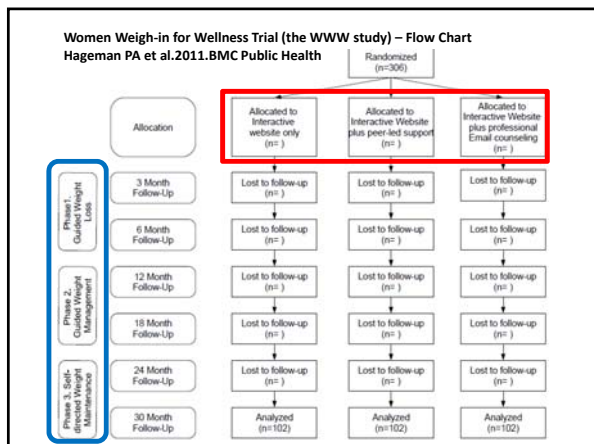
Women Weigh-in for Wellness Trial (the WWW study) – Flow Chart
Hageman PA et al.2011.BMC Public Health

Randomized
(n=306)

Allocation

Allocated to Interactive website only
(n= )

Allocated to Interactive Website plus peer-led support
(n= )

Allocated to Interactive Website plus professional Email counseling
(n= )

Phase1. Guided Weight Loss

3 Month Follow-Up

Lost to follow-up
(n= )

Lost to follow-up
(n= )

Lost to follow-up
(n= )

6 Month Follow-Up

Lost to follow-up
(n= )

Lost to follow-up
(n= )

Lost to follow-up
(n= )

Phase 2. Guided Weight Management

12 Month Follow-Up

Lost to follow-up
(n= )

Lost to follow-up
(n= )

Lost to follow-up
(n= )

18 Month Follow-Up

Lost to follow-up
(n= )

Lost to follow-up
(n= )

Lost to follow-up
(n= )

Phase 3. Self-directed Weight Maintenance

24 Month Follow-Up

Lost to follow-up
(n= )

Lost to follow-up
(n= )

Lost to follow-up
(n= )

30 Month Follow-Up

Analyzed
(n=102)

Analyzed
(n=102)

Analyzed
(n=102)